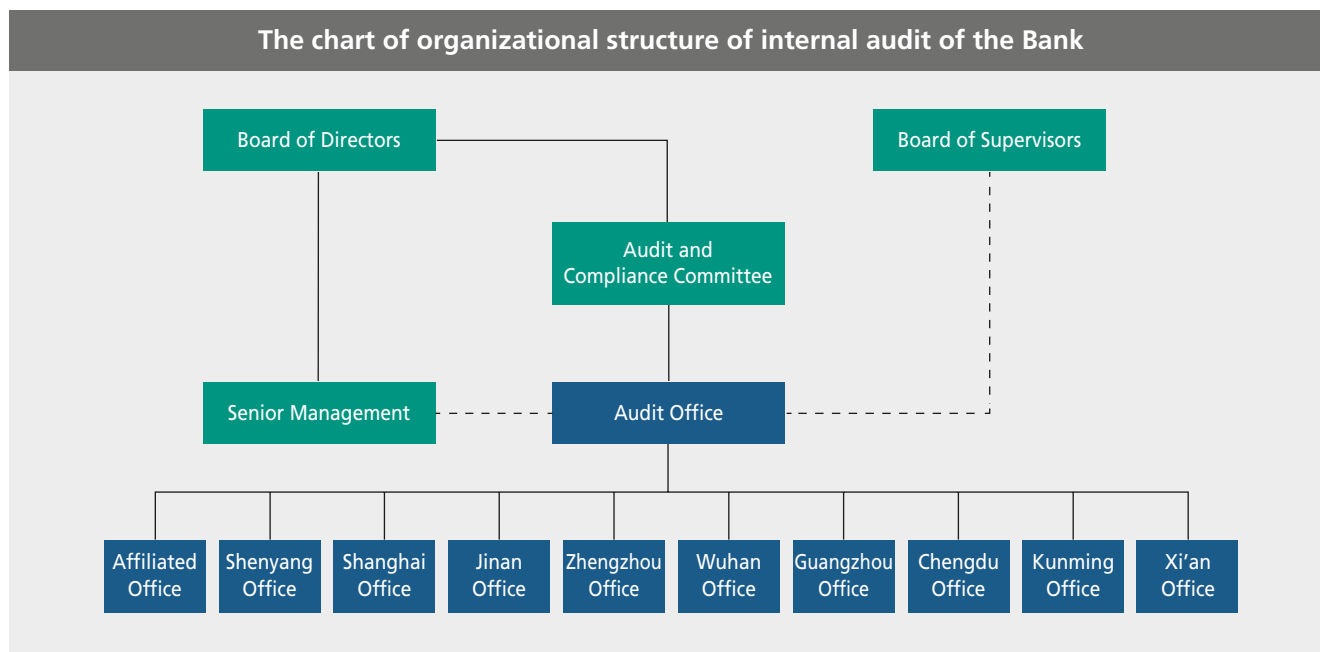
The chart of organizational structure of internal audit of the Bank

Board of Directors

Board of Supervisors

Audit and Compliance Committee

Senior Management

Audit Office

Affiliated Office

Shenyang Office

Shanghai Office

Jinan Office

Zhengzhou Office

Wuhan Office

Guangzhou Office

Chengdu Office

Kunming Office

Xi’an Office